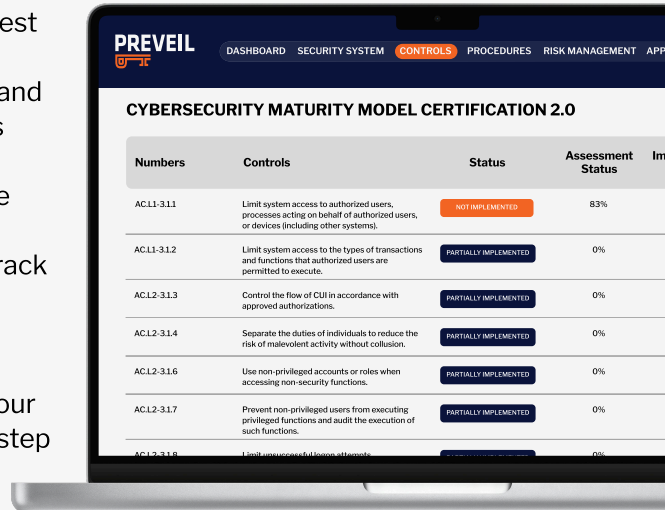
est

and
s

e

rack

our
step

PREVEIL

DASHBOARD SECURITY SYSTEM CONTROLS PROCEDURES RISK MANAGEMENT APP

CYBERSECURITY MATURITY MODEL CERTIFICATION 2.0

| Numbers | Controls | Status | Assessment Status | Im |
|---|---|---|---|---|
| AC.L1-3.1.1 | Limit system access to authorized users, processes acting on behalf of authorized users, or devices (including other systems). | NOT IMPLEMENTED | 83% | |
| AC.L1-3.1.2 | Limit system access to the types of transactions and functions that authorized users are permitted to execute. | PARTIALLY IMPLEMENTED | 0% | |
| AC.L2-3.1.3 | Control the flow of CUI in accordance with approved authorizations. | PARTIALLY IMPLEMENTED | 0% | |
| AC.L2-3.1.4 | Separate the duties of individuals to reduce the risk of malevolent activity without collusion. | PARTIALLY IMPLEMENTED | 0% | |
| AC.L2-3.1.6 | Use non-privileged accounts or roles when accessing non-security functions. | PARTIALLY IMPLEMENTED | 0% | |
| AC.L2-3.1.7 | Prevent non-privileged users from executing privileged functions and audit the execution of such functions. | PARTIALLY IMPLEMENTED | 0% | |
| AC.L2-3.1.8 | Limit unsuccessful logon attempts. | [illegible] | 0% | |